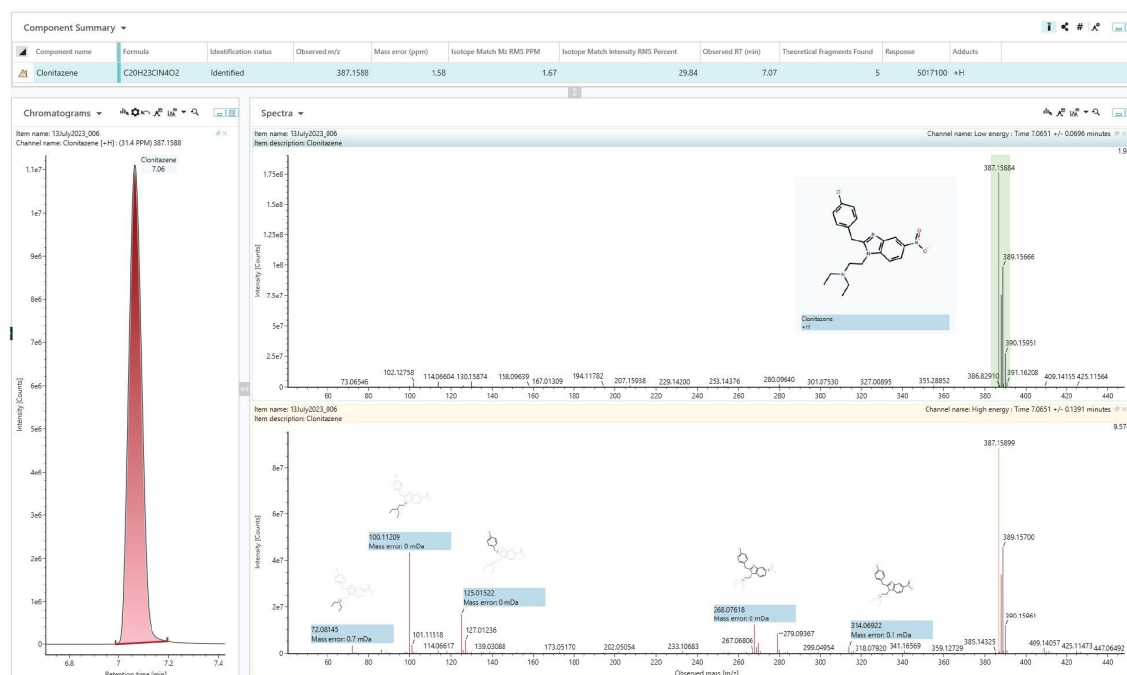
Component Summary ▾

| Component name | Formula | Identification status | Observed m/z | Mass error (ppm) | Isotope Match Mz RMS PPM | Isotope Match Intensity RMS Percent | Observed RT (min) | Theoretical Fragments Found | Response | Adducts |
|---|---|---|---|---|---|---|---|---|---|---|
| Clonitazene | C20H23ClN4O2 | Identified | 387.1588 | 1.58 | 1.67 | 29.84 | 7.07 | 5 | 5017100 | +H |

Chromatograms ▾

Item name: 13July2023_006
Channel name: Clonitazene [+H] : (31.4 PPM) 387.1588

Clonitazene
7.06

1.1e7
1e7
9e6
8e6
7e6
6e6
5e6
4e6
3e6
2e6
1e6
0

Intensity [Counts]

6.8 7 7.2 7.4
Retention time [min]

Spectra ▾

Item name: 13July2023_006
Item description: Clonitazene
Channel name: Low energy : Time 7.0651 +/- 0.0696 minutes

1.9

1.75e8
1.5e8
1.25e8
1e8
7.5e7
5e7
2.5e7
0

Intensity [Counts]

387.15884
389.15666
390.15951
73.06546 102.12758 114.06604 130.15874 158.09639 167.01309 194.11782 207.15938 229.14200 253.14376 280.09640 301.07530 327.00895 355.28852 386.82910 391.16208 409.14115 425.11564

Clonitazene
+H

60 80 100 120 140 160 180 200 220 240 260 280 300 320 340 360 380 400 420 440

Item name: 13July2023_006
Item description: Clonitazene
Channel name: High energy : Time 7.0651 +/- 0.1391 minutes

9.57

8e7
6e7
4e7
2e7
0

Intensity [Counts]

387.15899
389.15700
390.15961

100.11209
Mass error: 0 mDa

125.01522
Mass error: 0 mDa

268.07618
Mass error: 0 mDa

314.06922
Mass error: 0.1 mDa

72.08145
Mass error: 0.7 mDa

101.11518 114.06617 127.01236 139.03088 173.05170 202.05054 233.10683 267.06806 279.09367 299.04954 318.07920 341.16569 359.12729 385.14325 409.14057 425.11473 447.06492

60 80 100 120 140 160 180 200 220 240 260 280 300 320 340 360 380 400 420 440
Observed mass [m/z]